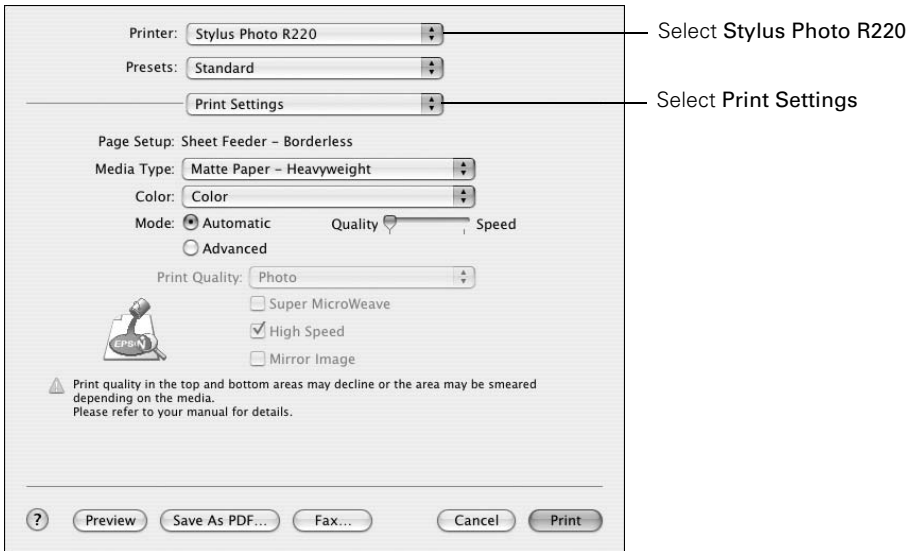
Printer: Stylus Photo R220

Select Stylus Photo R220

Presets: Standard

Print Settings

Select Print Settings

Page Setup: Sheet Feeder – Borderless

Media Type: Matte Paper – Heavyweight

Color: Color

Mode: Automatic

Advanced

Quality

Speed

Print Quality: Photo

Super MicroWeave

High Speed

Mirror Image

EPSON

Print quality in the top and bottom areas may decline or the area may be smeared depending on the media.
Please refer to your manual for details.

?

Preview

Save As PDF...

Fax...

Cancel

Print